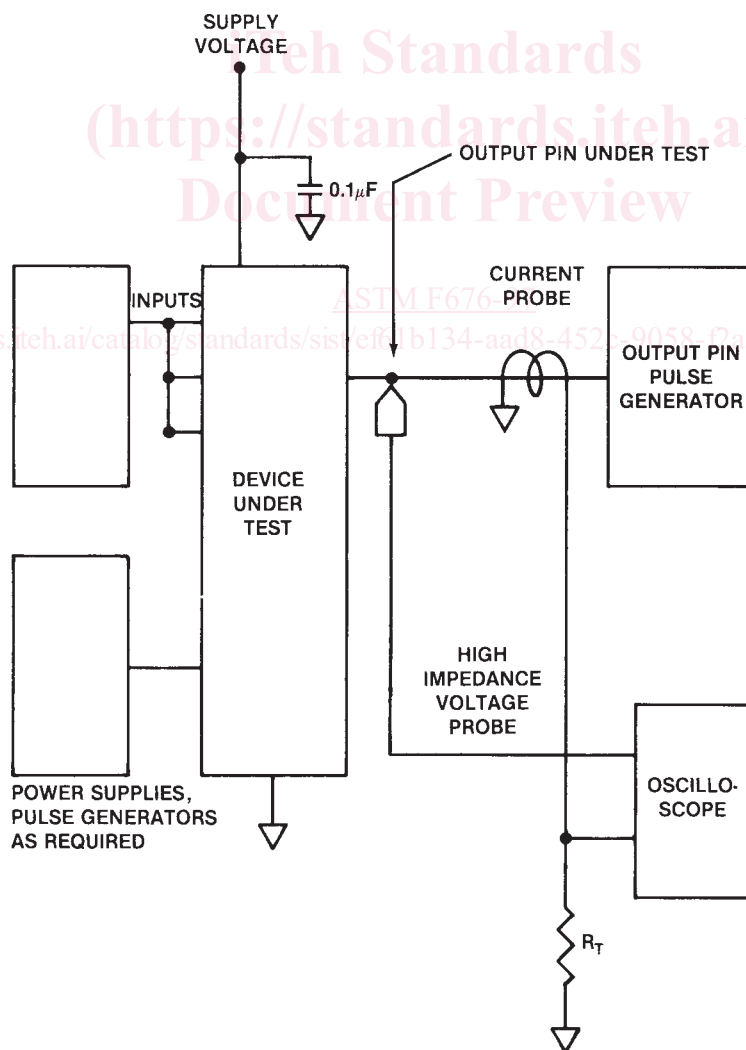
SUPPLY VOLTAGE

iTeh Standards
(https://standards.iteh.ai
Document Preview

OUTPUT PIN UNDER TEST

$0.1\mu F$

CURRENT PROBE

ASTM F676-

s.iteh.ai/catalog/standards/sist/ef61b134-aad8-452-9058-f2

INPUTS

OUTPUT PIN PULSE GENERATOR

DEVICE UNDER TEST

HIGH IMPEDANCE VOLTAGE PROBE

OSCILLO-SCOPE

POWER SUPPLIES, PULSE GENERATORS AS REQUIRED

$R_T$